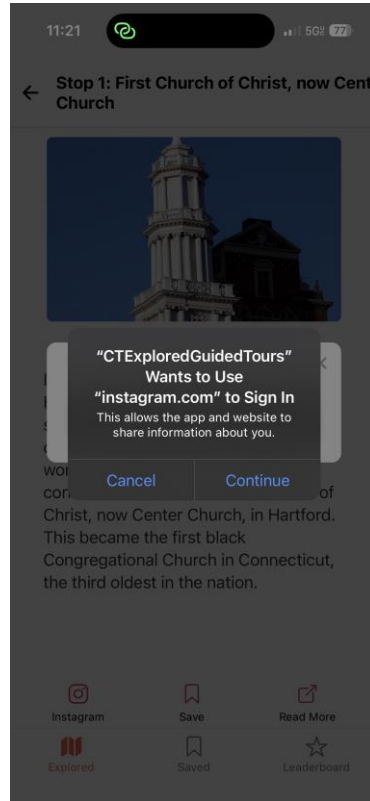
11:21

5G 77

Stop 1: First Church of Christ, now Cent Church

"CTExploredGuidedTours" Wants to Use "instagram.com" to Sign In

This allows the app and website to share information about you.

Cancel

Continue

wo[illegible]

co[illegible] of Christ, now Center Church, in Hartford. This became the first black Congregational Church in Connecticut, the third oldest in the nation.

Instagram

Save

Read More

Explored

Saved

Leaderboard